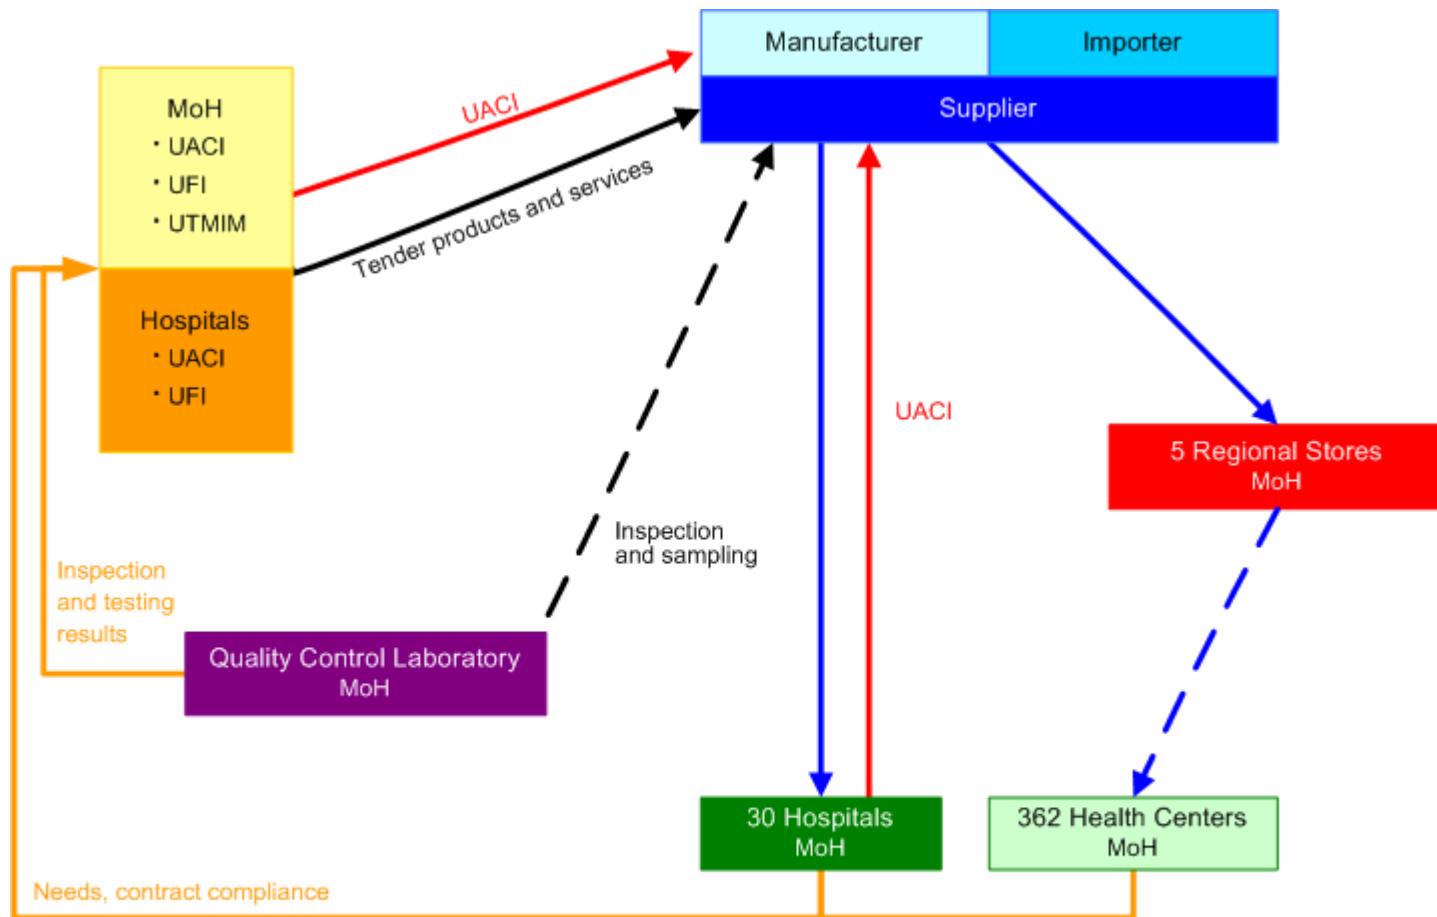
Manufacturer

Importer

Supplier

MoH
• UACI
• UFI
• UTMIM

Hospitals
• UACI
• UFI

UACI

Tender products and services

UACI

5 Regional Stores
MoH

Inspection and sampling

Inspection and testing results

Quality Control Laboratory
MoH

30 Hospitals
MoH

362 Health Centers
MoH

Needs, contract compliance